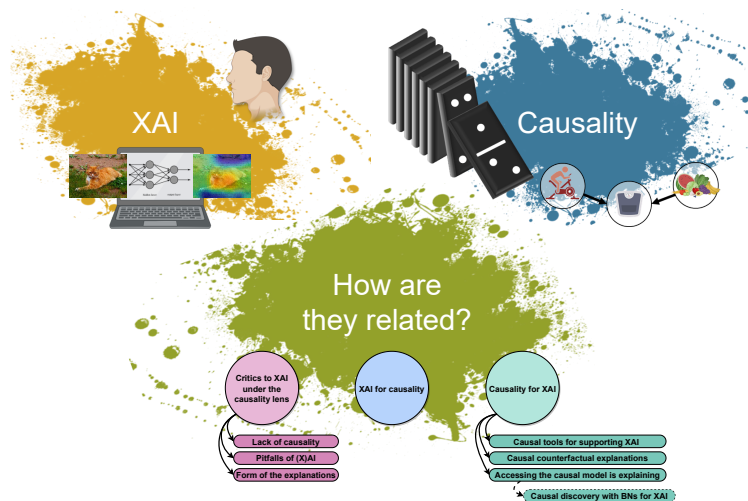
XAI

Causality

How are they related?

Critics to XAI under the causality lens

Lack of causality

Pitfalls of (X)AI

Form of the explanations

XAI for causality

Causality for XAI

Causal tools for supporting XAI

Causal counterfactual explanations

Accessing the causal model is explaining

Causal discovery with BNs for XAI